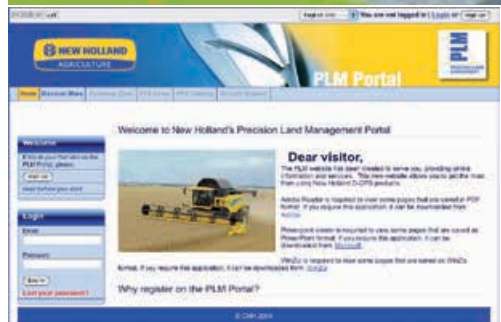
You are not logged in | Login or sign up

NEW HOLLAND
AGRICULTURE

PLM Portal

PLM

Home | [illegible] | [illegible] | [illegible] | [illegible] | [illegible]

Welcome

If this is your first visit on the PLM Portal, please:

sign up

read before you start

Login

Email:

Password:

Log in

Lost your password?

Welcome to New Holland's Precision Land Management Portal

Dear visitor,

The PLM website has been created to serve you, providing online information and services. This new website allows you to get the most from using New Holland G-DPS products.

Adobe Reader is required to view some pages that are saved in PDF format. If you require this application, it can be downloaded from Adobe.

Powerpoint viewer is required to view some pages that are saved as PowerPoint format. If you require this application, it can be downloaded from Microsoft.

WinZip is required to view some pages that are saved as WinZip format. If you require this application, it can be downloaded from WinZip.

Why register on the PLM Portal?

© CNH 2006